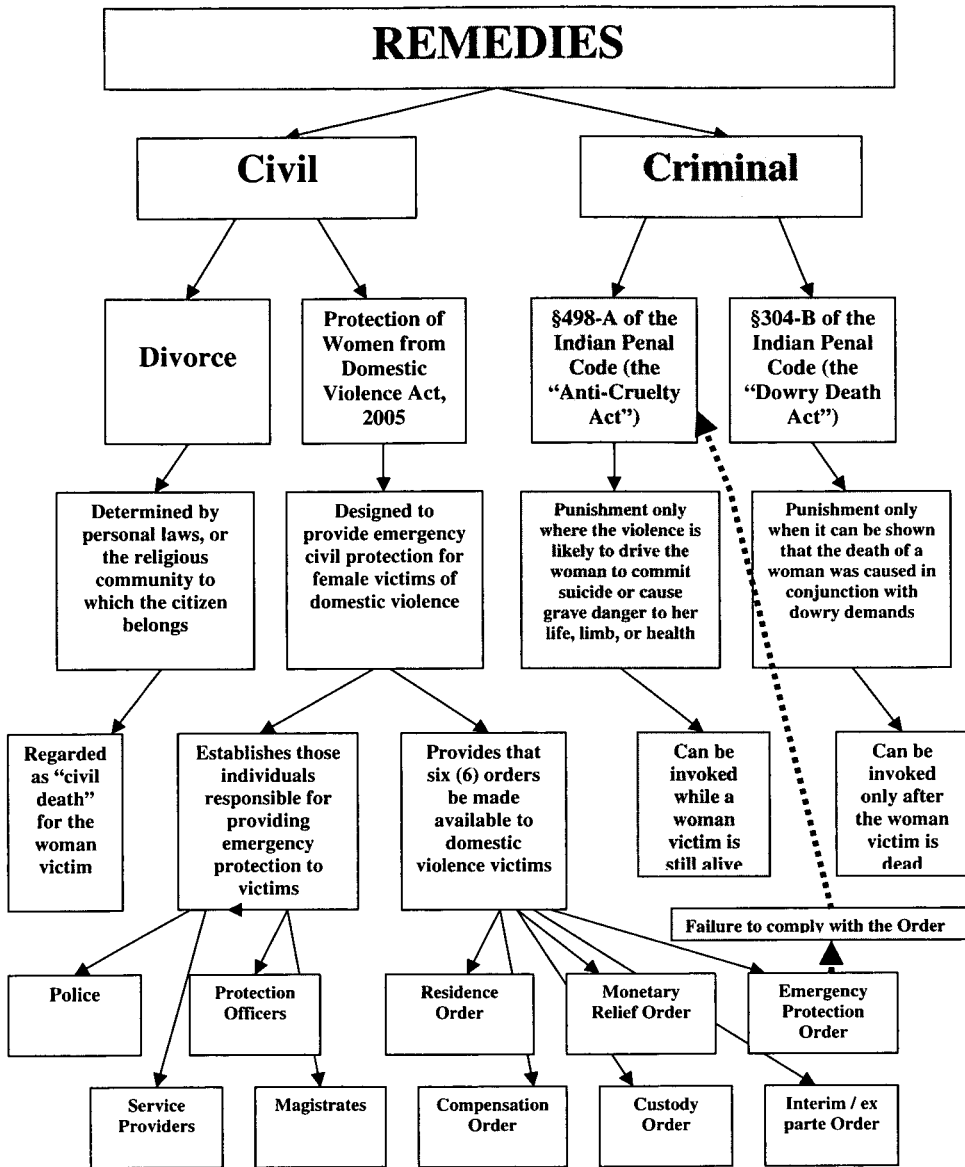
REMEDIES

Civil

Criminal

Divorce

Protection of Women from Domestic Violence Act, 2005

§498-A of the Indian Penal Code (the "Anti-Cruelty Act")

§304-B of the Indian Penal Code (the "Dowry Death Act")

Determined by personal laws, or the religious community to which the citizen belongs

Designed to provide emergency civil protection for female victims of domestic violence

Punishment only where the violence is likely to drive the woman to commit suicide or cause grave danger to her life, limb, or health

Punishment only when it can be shown that the death of a woman was caused in conjunction with dowry demands

Regarded as "civil death" for the woman victim

Establishes those individuals responsible for providing emergency protection to victims

Provides that six (6) orders be made available to domestic violence victims

Can be invoked while a woman victim is still alive

Can be invoked only after the woman victim is dead

Failure to comply with the Order

Police

Protection Officers

Residence Order

Monetary Relief Order

Emergency Protection Order

Service Providers

Magistrates

Compensation Order

Custody Order

Interim / ex parte Order